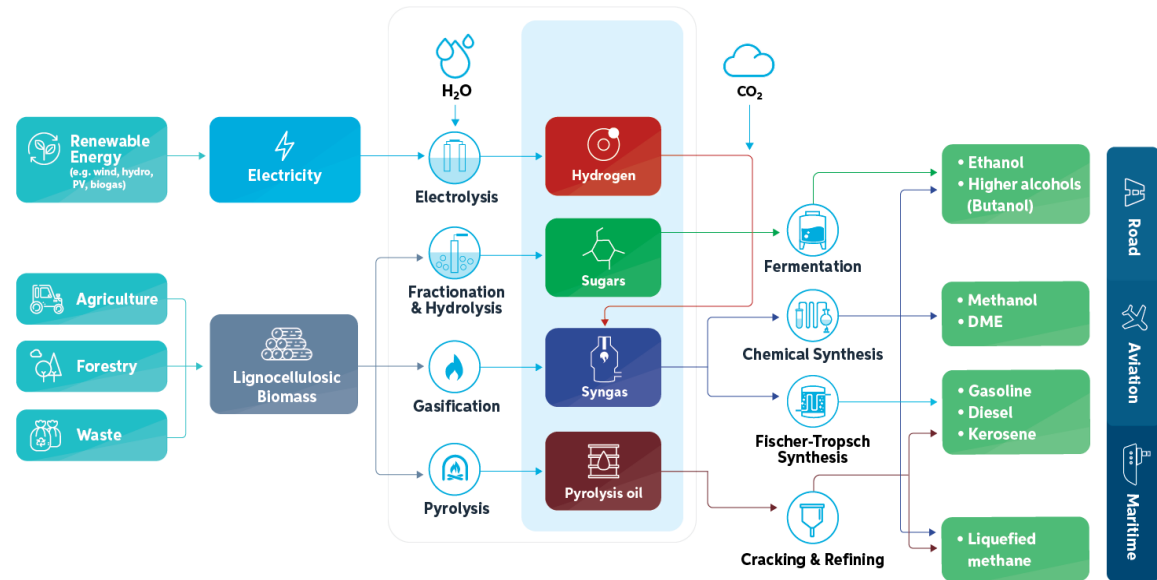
Renewable Energy (e.g. wind, hydro, PV, biogas)

Electricity

$H_2O$

Electrolysis

Hydrogen

$CO_2$

Agriculture

Forestry

Waste

Lignocellulosic Biomass

Fractionation & Hydrolysis

Sugars

Gasification

Syngas

Pyrolysis

Pyrolysis oil

Fermentation

Chemical Synthesis

Fischer-Tropsch Synthesis

Cracking & Refining

• Ethanol
• Higher alcohols (Butanol)

• Methanol
• DME

• Gasoline
• Diesel
• Kerosene

• Liquefied methane

Road

Aviation

Maritime